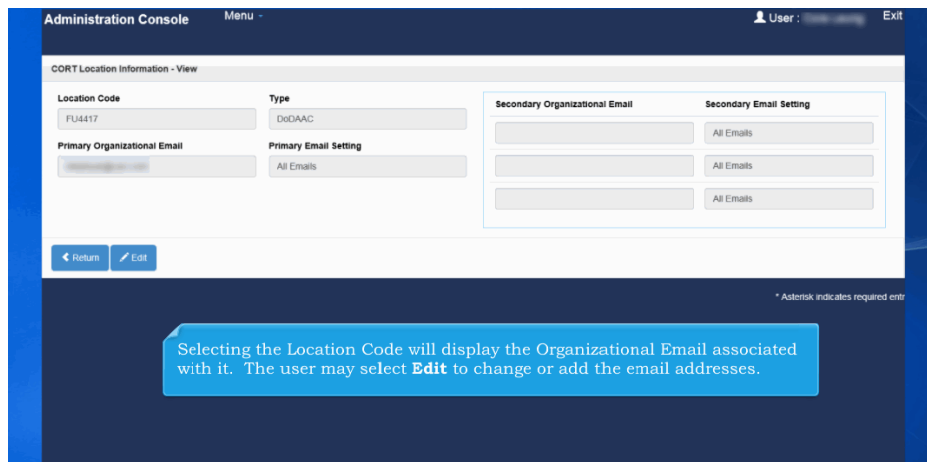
Administration Console Menu - User : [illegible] Exit

CORT Location Information - View

Location Code
FU4417

Type
DoDAAC

Primary Organizational Email
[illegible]

Primary Email Setting
All Emails

| Secondary Organizational Email | Secondary Email Setting |
|---|---|
| | All Emails |
| | All Emails |
| | All Emails |

Return Edit

* Asterisk indicates required entr

Selecting the Location Code will display the Organizational Email associated with it. The user may select **Edit** to change or add the email addresses.